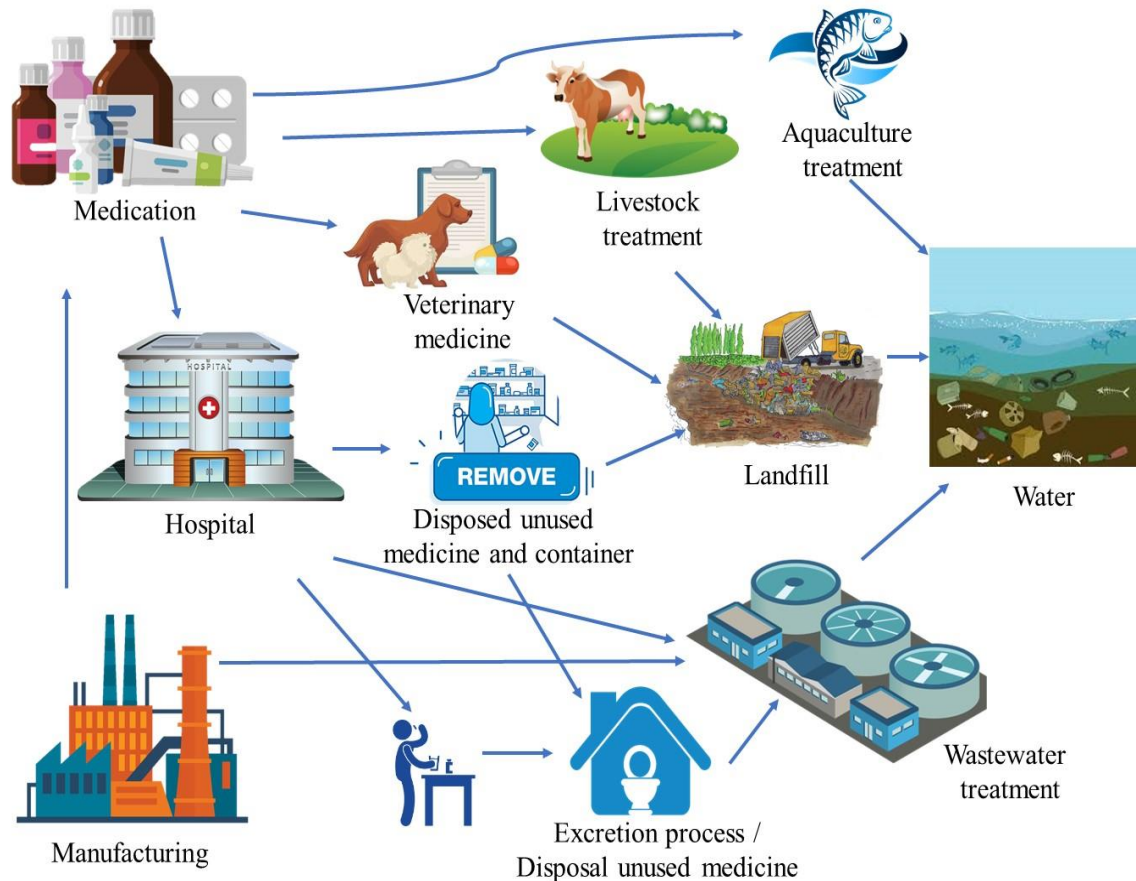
Medication

Livestock treatment

Aquaculture treatment

Veterinary medicine

HOSPITAL

Hospital

REMOVE

Disposed unused medicine and container

Landfill

Water

Manufacturing

Excretion process / Disposal unused medicine

Wastewater treatment